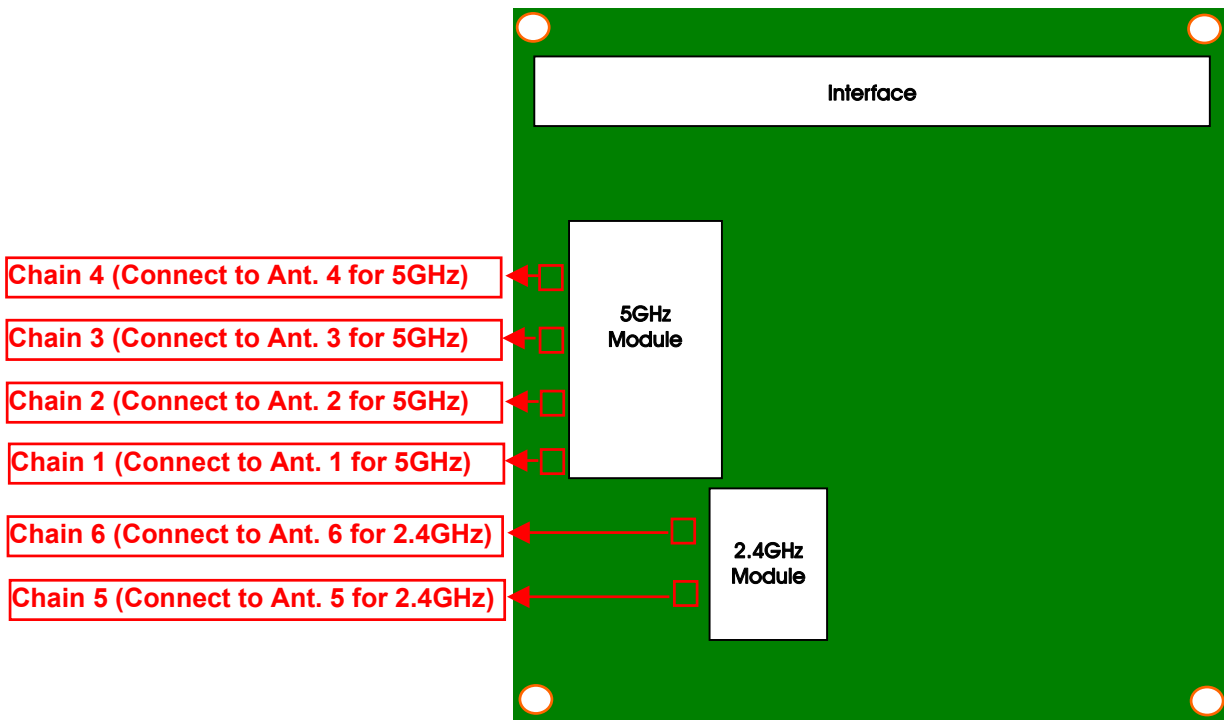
Interface

Chain 4 (Connect to Ant. 4 for 5GHz)

Chain 3 (Connect to Ant. 3 for 5GHz)

5GHz Module

Chain 2 (Connect to Ant. 2 for 5GHz)

Chain 1 (Connect to Ant. 1 for 5GHz)

Chain 6 (Connect to Ant. 6 for 2.4GHz)

2.4GHz Module

Chain 5 (Connect to Ant. 5 for 2.4GHz)